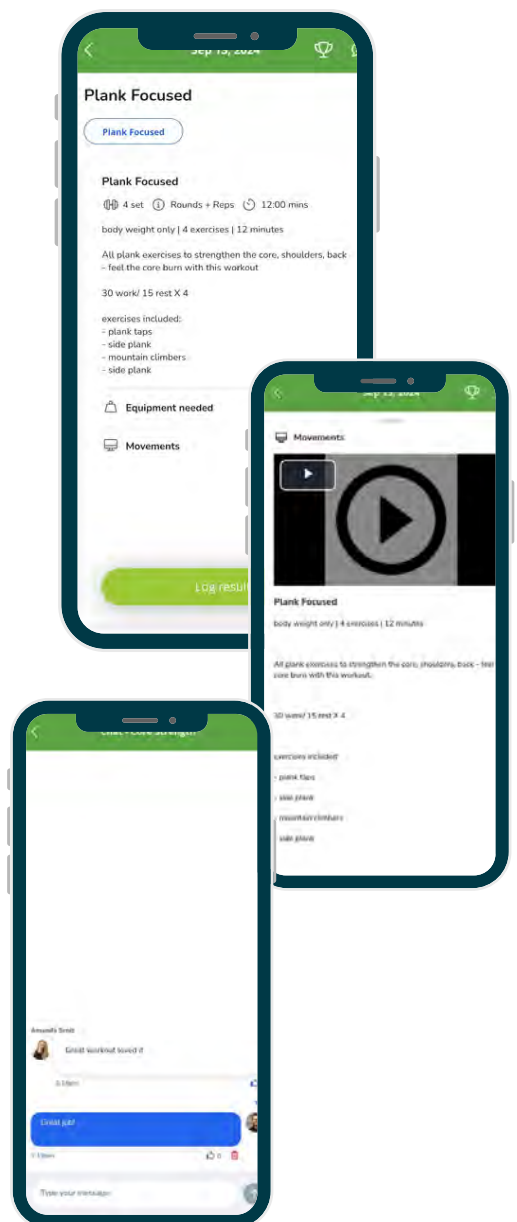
Sep 15, 2024

Plank Focused

Plank Focused

Plank Focused

4 set Rounds + Reps 12:00 mins

body weight only | 4 exercises | 12 minutes

All plank exercises to strengthen the core, shoulders, back - feel the core burn with this workout

30 work/ 15 rest X 4

exercises included:
- plank taps
- side plank
- mountain climbers
- side plank

Equipment needed

Movements

Log result

Sep 15, 2024

Movements

Plank Focused

body weight only | 4 exercises | 12 minutes

All plank exercises to strengthen the core, shoulders, back - feel core burn with this workout.

30 work/ 15 rest X 4

exercises included:

- plank taps

- side plank

- mountain climbers

- side plank

Chat - Core Strength

Amanda Smit

Great workout loved it

3:16pm

Great job!

3:19pm

0

Type your message